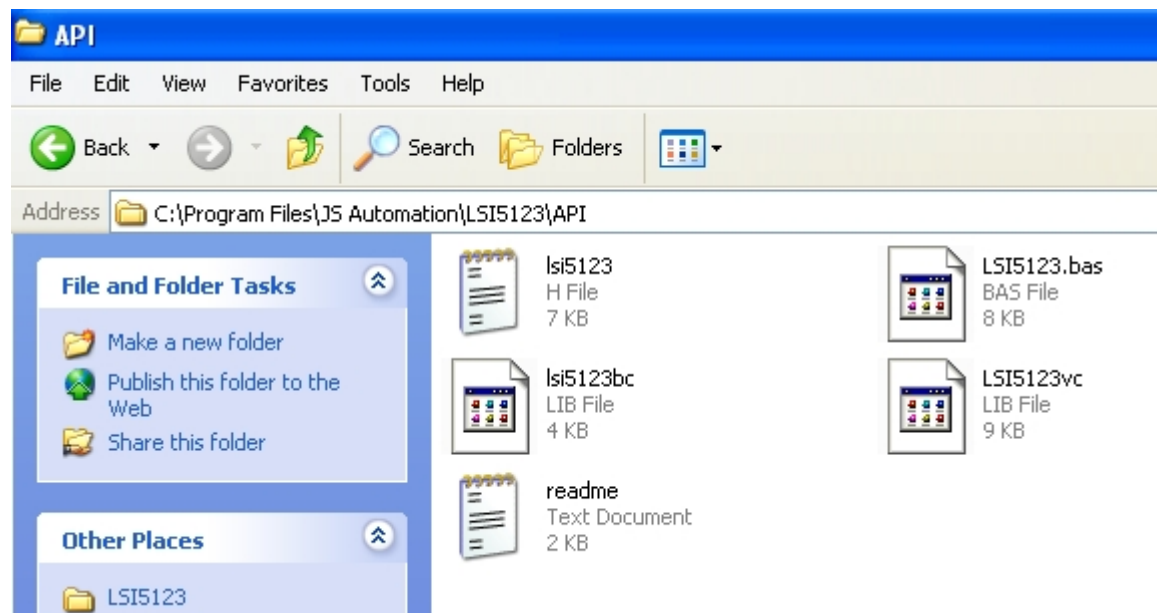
API

File Edit View Favorites Tools Help

Back Search Folders

Address C:\Program Files\JS Automation\LSI5123\API

File and Folder Tasks

Make a new folder

Publish this folder to the Web

Share this folder

Other Places

LSI5123

lsi5123
H File
7 KB

LSI5123.bas
BAS File
8 KB

lsi5123bc
LIB File
4 KB

LSI5123vc
LIB File
9 KB

readme
Text Document
2 KB